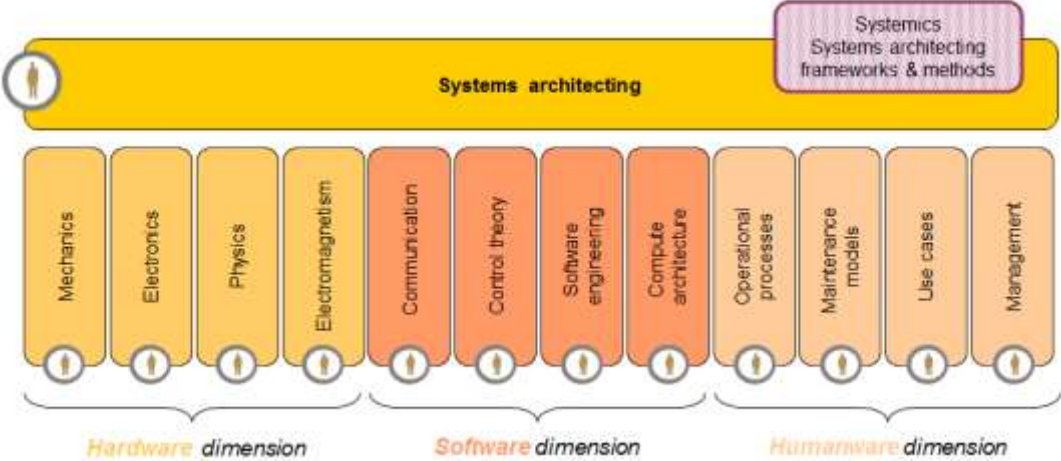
Systemics
Systems architecting
frameworks & methods

Systems architecting

Mechanics

Electronics

Physics

Electromagnetism

Communication

Control theory

Software engineering

Compute architecture

Operational processes

Maintenance models

Use cases

Management

Hardware dimension

Software dimension

Humanware dimension